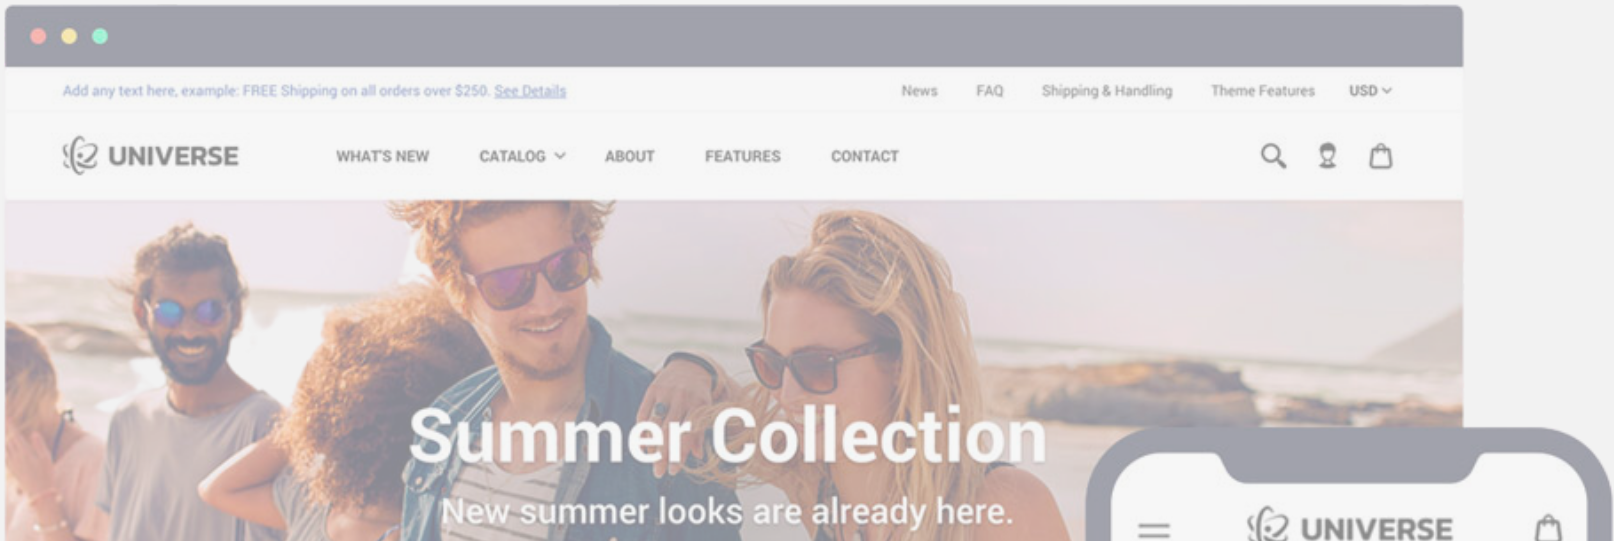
Add any text here, example: FREE Shipping on all orders over $250. See Details

News FAQ Shipping & Handling Theme Features USD

UNIVERSE

WHAT'S NEW CATALOG ABOUT FEATURES CONTACT

Summer Collection

New summer looks are already here.

UNIVERSE